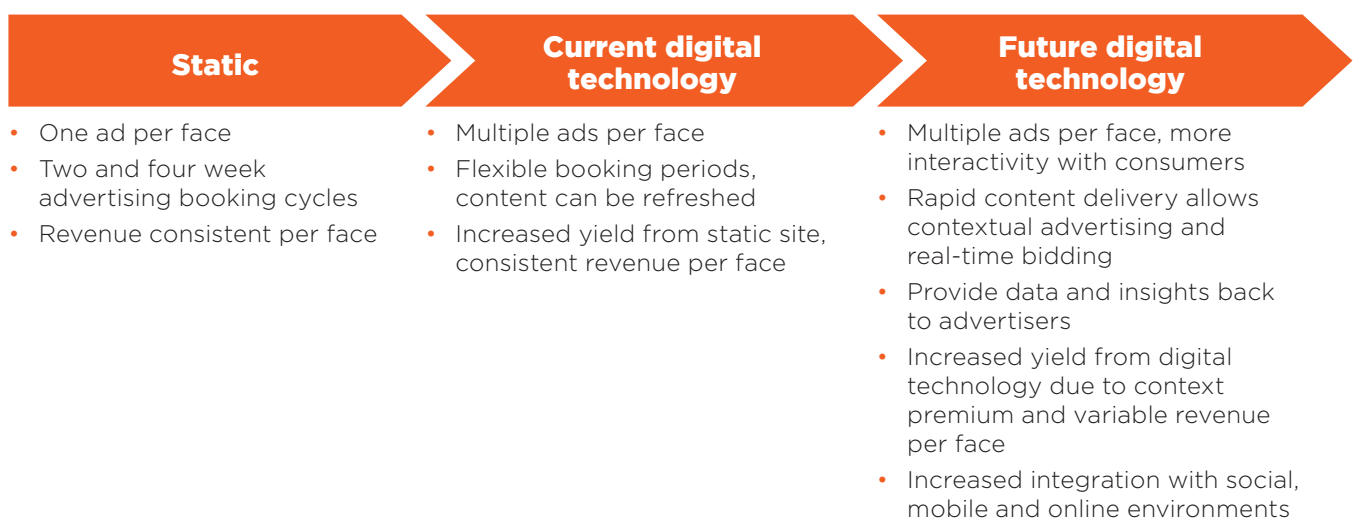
Static

• One ad per face
• Two and four week advertising booking cycles
• Revenue consistent per face

Current digital technology

• Multiple ads per face
• Flexible booking periods, content can be refreshed
• Increased yield from static site, consistent revenue per face

Future digital technology

• Multiple ads per face, more interactivity with consumers
• Rapid content delivery allows contextual advertising and real-time bidding
• Provide data and insights back to advertisers
• Increased yield from digital technology due to context premium and variable revenue per face
• Increased integration with social, mobile and online environments